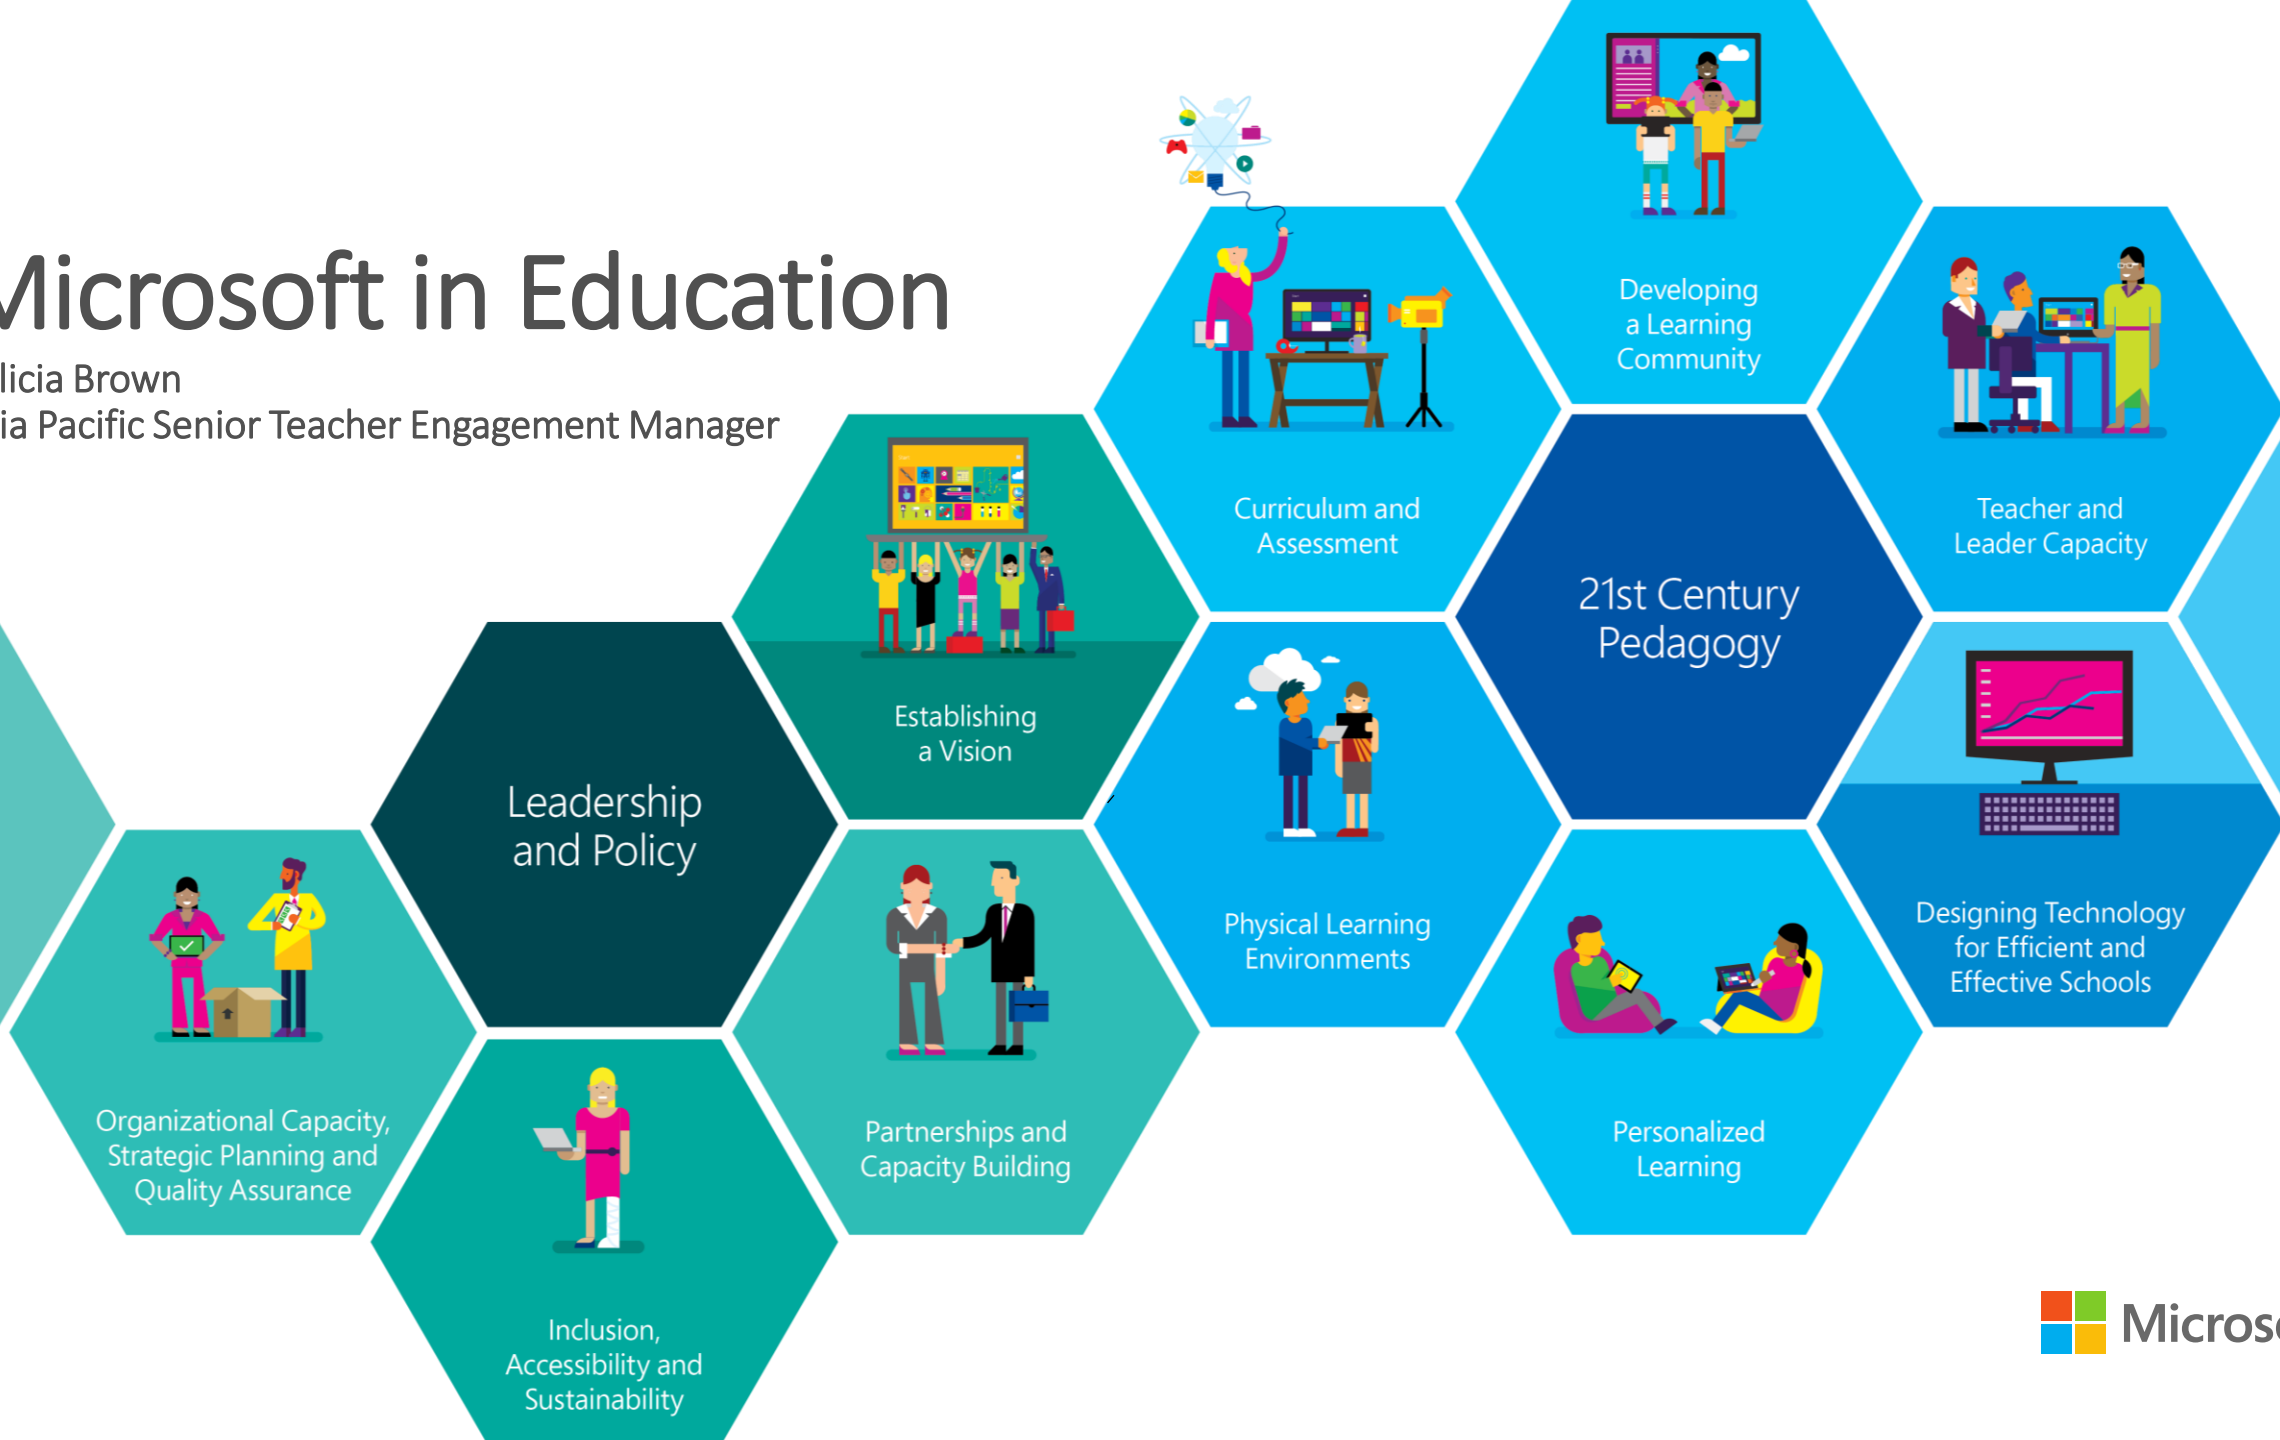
Microsoft in Education

licia Brown

ia Pacific Senior Teacher Engagement Manager

Developing a Learning Community

Curriculum and Assessment

Teacher and Leader Capacity

21st Century Pedagogy

Establishing a Vision

Leadership and Policy

Physical Learning Environments

Designing Technology for Efficient and Effective Schools

Organizational Capacity, Strategic Planning and Quality Assurance

Partnerships and Capacity Building

Personalized Learning

Inclusion, Accessibility and Sustainability

Micros